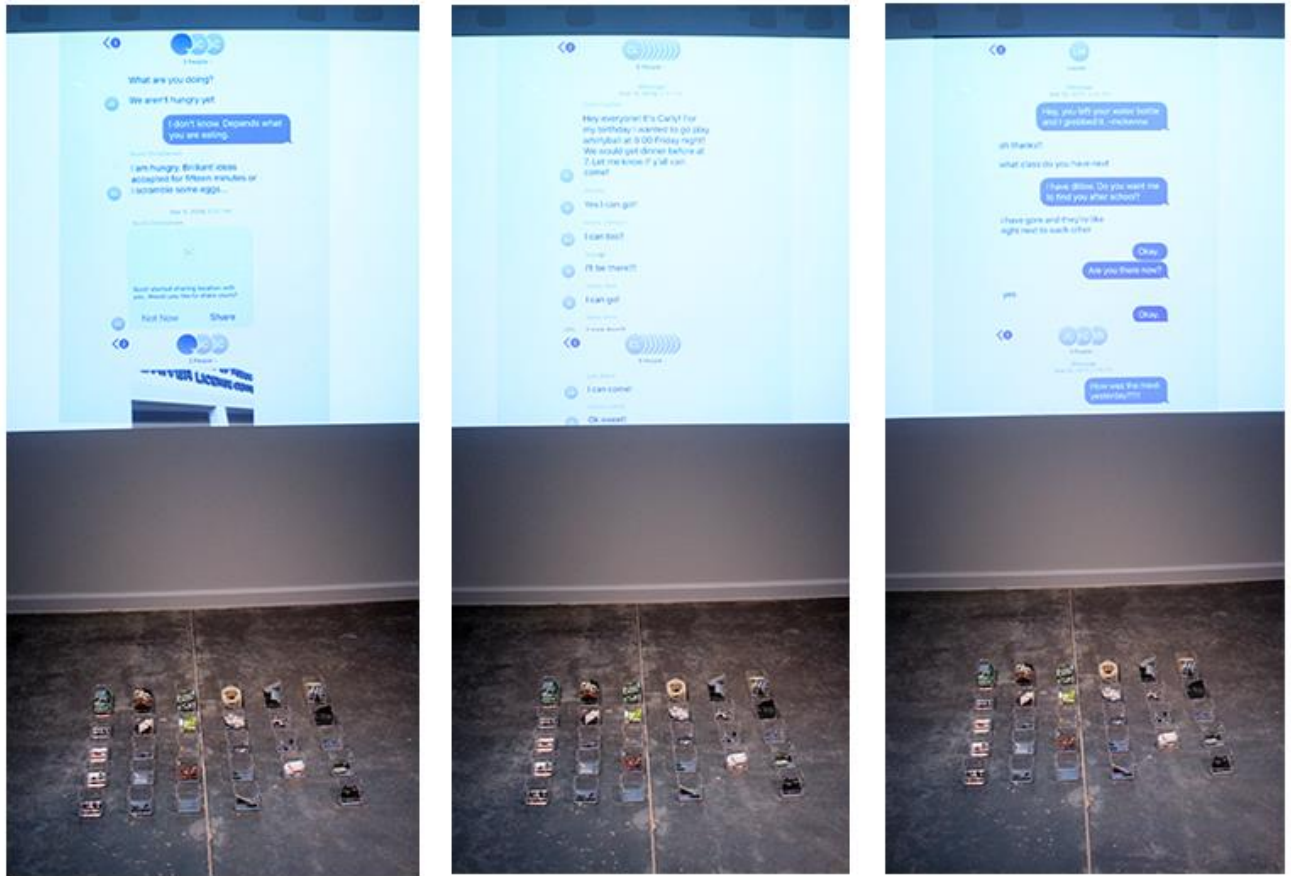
What are you doing?

We aren't hungry yet

I don't know. Depends what you are eating.

I am hungry. Brilliant ideas accepted for fifteen minutes or i scramble some eggs...

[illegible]

Scott started sharing location with you. Would you like to share yours?

Not Now

Share

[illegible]

Hey everyone! It's Carly! For my birthday I wanted to go play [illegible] at 8:00 Friday night! We would get dinner before at 7. Let me know if y'all can come!

Yes I can go!

I can too!

I'll be there!!

I can go!

I can come!

Ok sweet!

Hey, you left your water bottle and I grabbed it. -mckenna

oh thanks!!

what class do you have next

I have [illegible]. Do you want me to find you after school?

i have gym and they're like right next to each other

Okay.

Are you there now?

yes

Okay.

How was the movie yesterday???